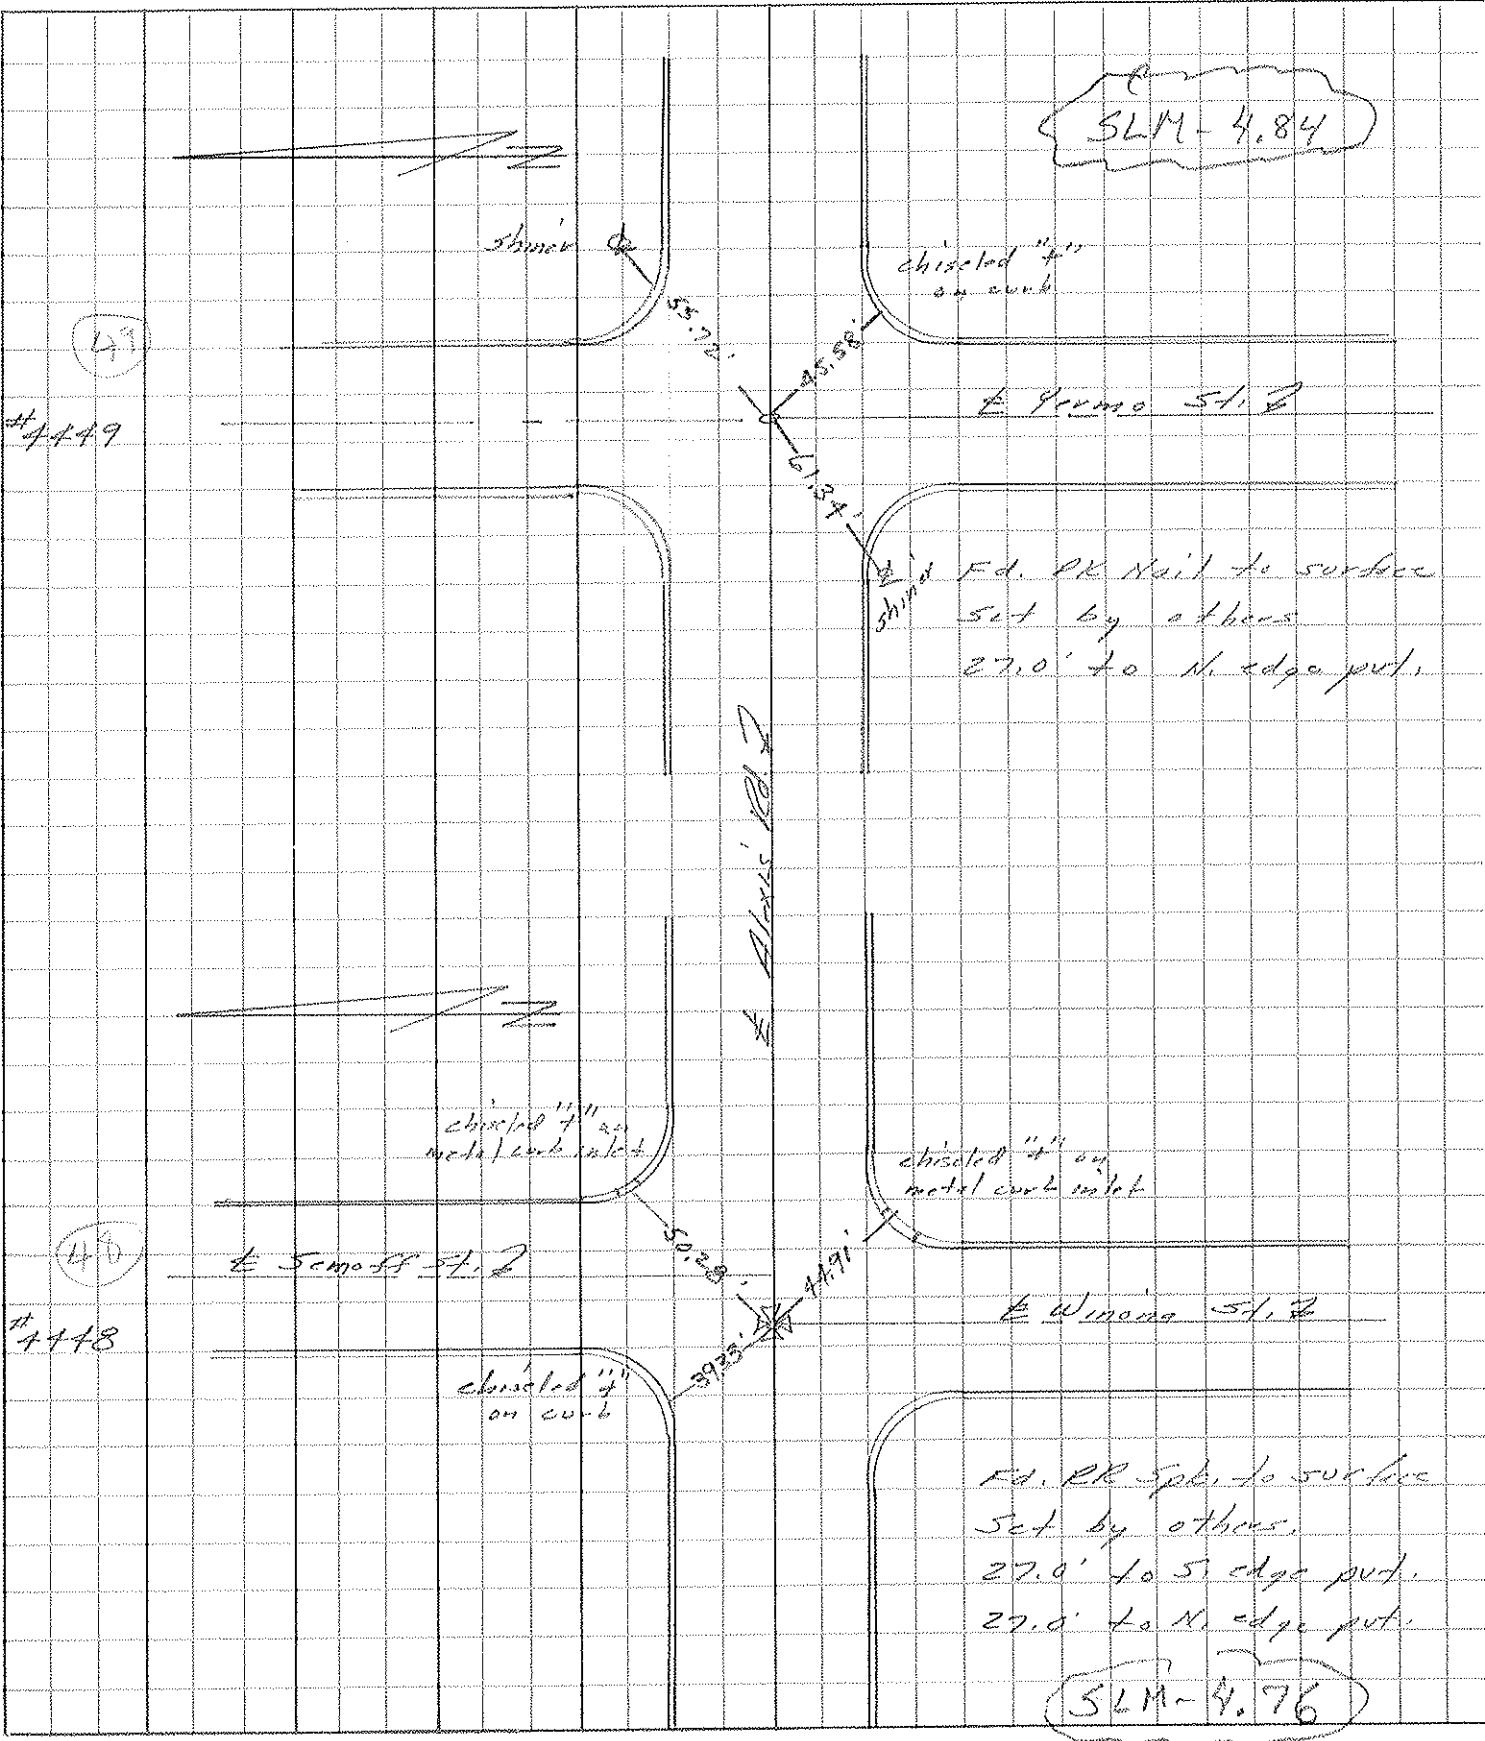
SLM-4.84

shiner

chiseled "+" on curb

53.72'

45.58'

49

#4449

℄ Ферма St. ℄

61.34'

shiner Fd. RR Nail to surface Set by others 27.0' to N. edge pvt.

℄ Alexis Rd. ℄

chiseled "+" on metal curb inlet

chiseled "+" on metal curb inlet

48

℄ Semoff St. ℄

50.28'

44.91'

℄ Winona St. ℄

#4448

39.35'

chiseled "+" on curb

Fd. RR Spk. to surface Set by others. 27.0' to S. edge pvt. 27.0' to N. edge pvt.

SLM-4.76